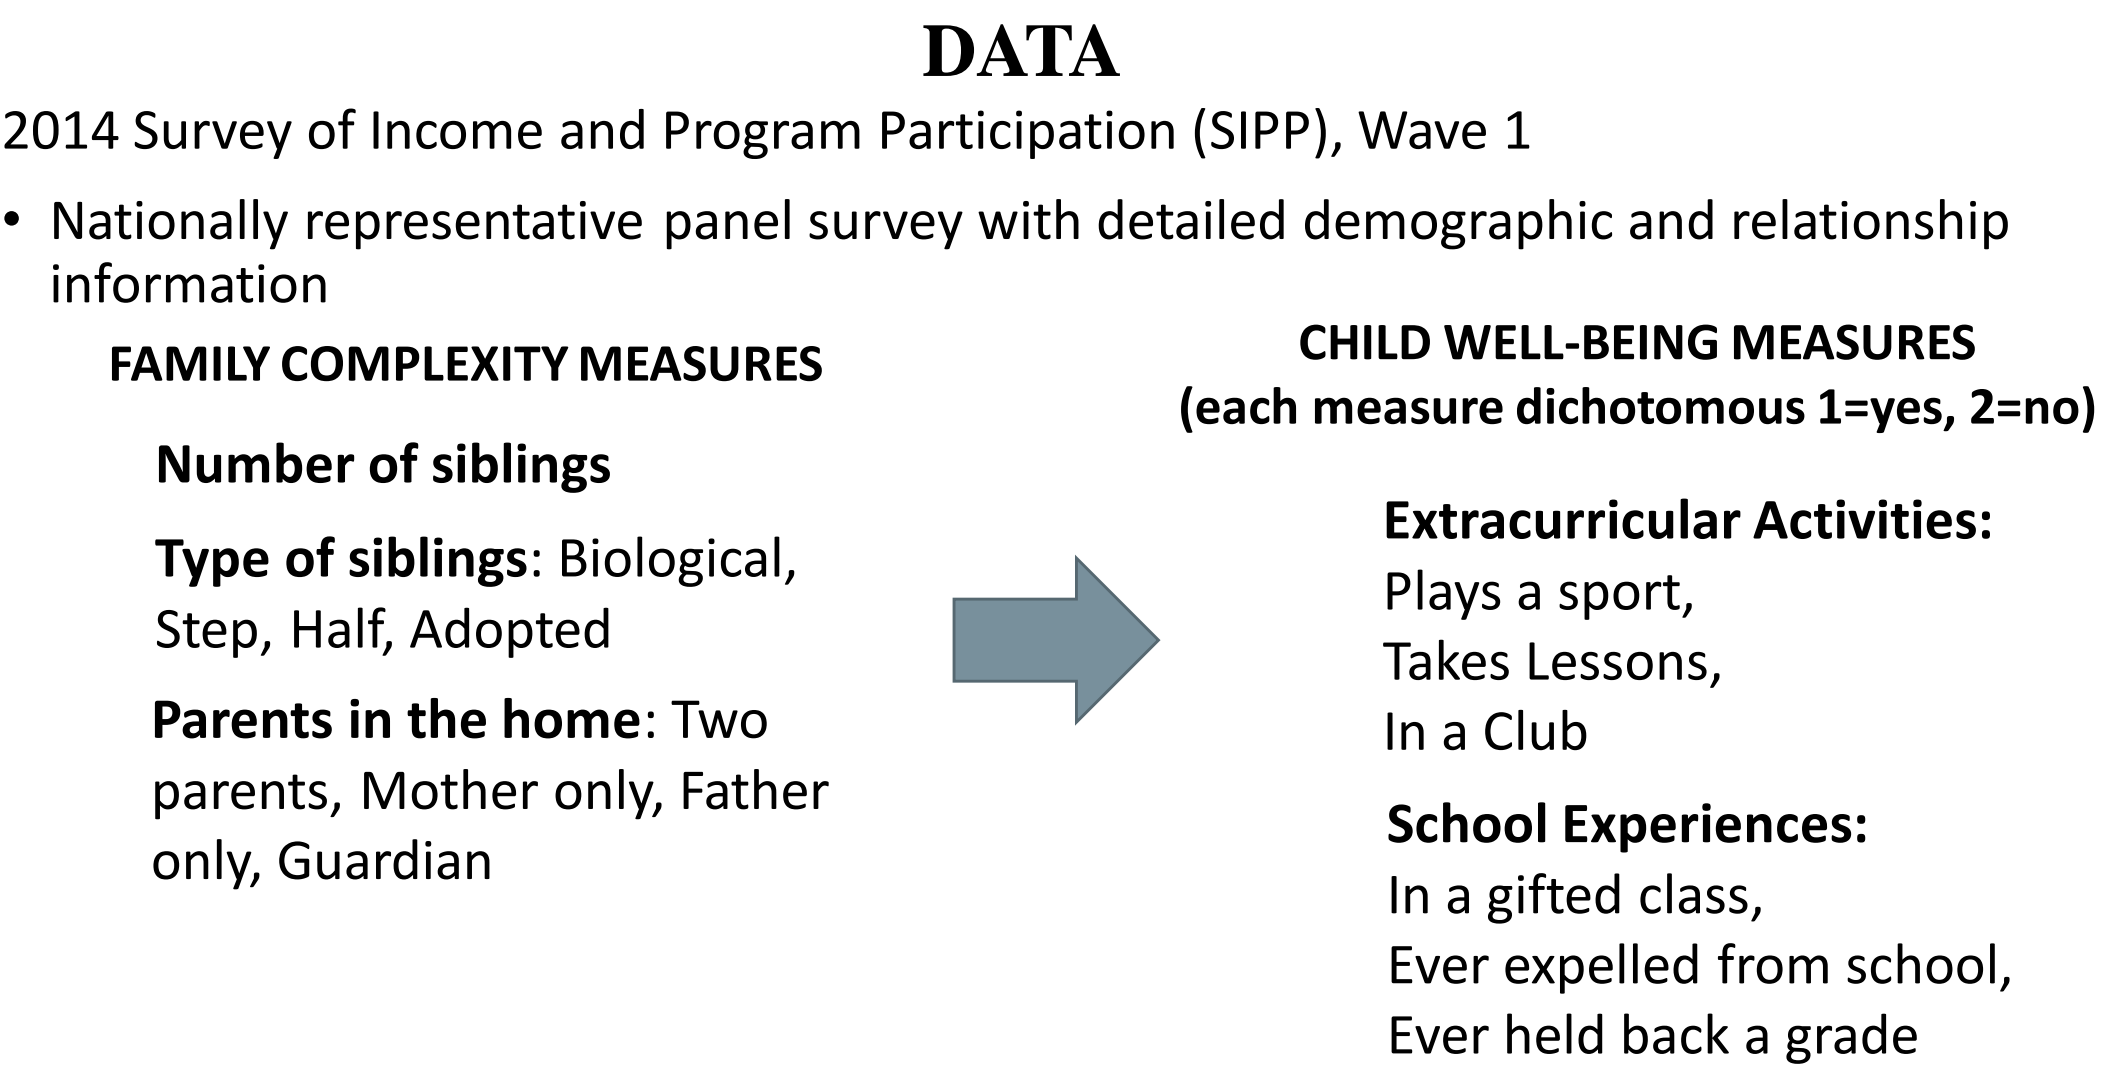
DATA

2014 Survey of Income and Program Participation (SIPP), Wave 1

• Nationally representative panel survey with detailed demographic and relationship information

FAMILY COMPLEXITY MEASURES

Number of siblings

Type of siblings: Biological, Step, Half, Adopted

Parents in the home: Two parents, Mother only, Father only, Guardian

CHILD WELL-BEING MEASURES
(each measure dichotomous 1=yes, 2=no)

Extracurricular Activities:
Plays a sport,
Takes Lessons,
In a Club

School Experiences:
In a gifted class,
Ever expelled from school,
Ever held back a grade